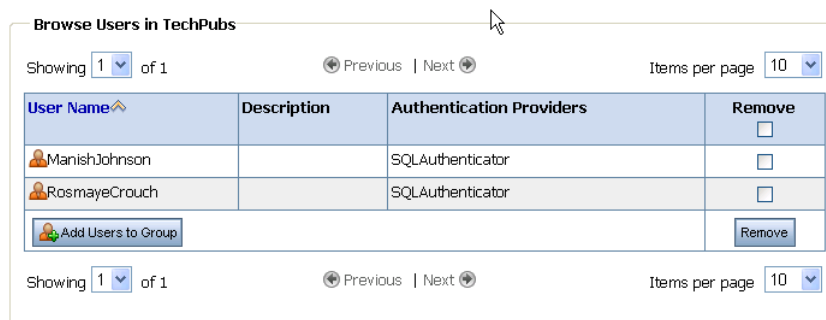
Browse Users in TechPubs

Showing 1 of 1 Previous | Next Items per page 10

| User Name | Description | Authentication Providers | Remove |
|---|---|---|---|
| ManishJohnson | | SQLAuthenticator | |
| RosmayeCrouch | | SQLAuthenticator | |

Add Users to Group Remove

Showing 1 of 1 Previous | Next Items per page 10